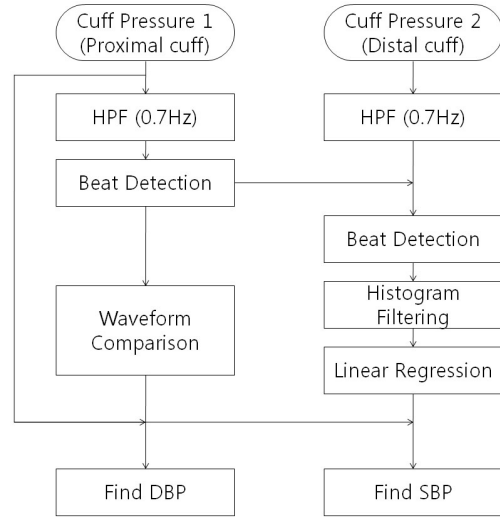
Cuff Pressure 1
(Proximal cuff)

Cuff Pressure 2
(Distal cuff)

HPF (0.7Hz)

HPF (0.7Hz)

Beat Detection

Beat Detection

Histogram Filtering

Waveform Comparison

Linear Regression

Find DBP

Find SBP